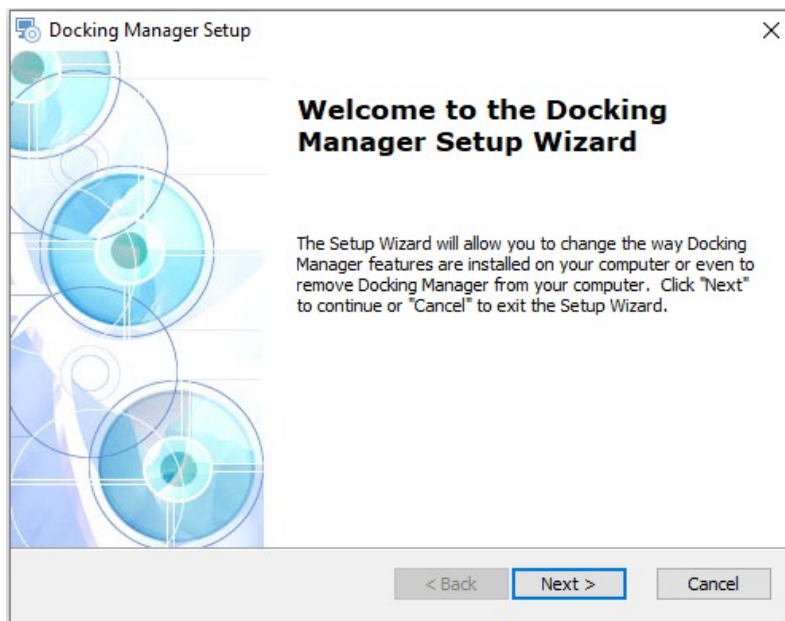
Docking Manager Setup

×

Welcome to the Docking Manager Setup Wizard

The Setup Wizard will allow you to change the way Docking Manager features are installed on your computer or even to remove Docking Manager from your computer. Click "Next" to continue or "Cancel" to exit the Setup Wizard.

< Back

Next >

Cancel